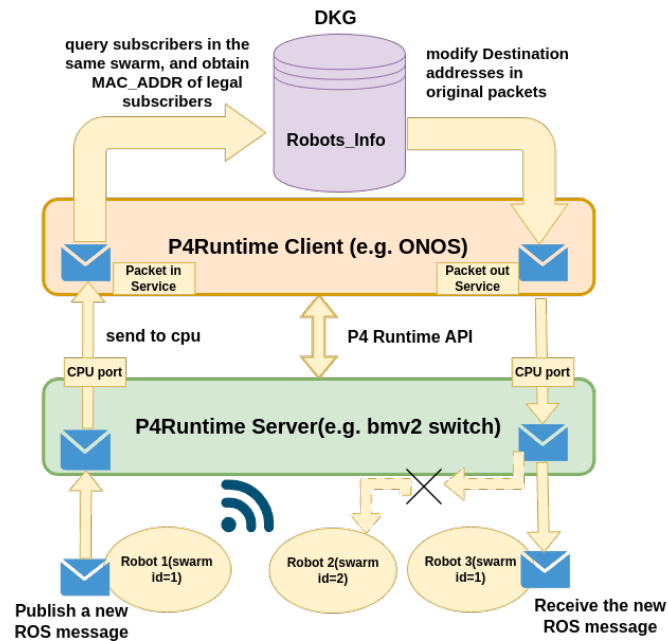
DKG

query subscribers in the same swarm, and obtain MAC_ADDR of legal subscribers

modify Destination addresses in original packets

Robots_Info

P4Runtime Client (e.g. ONOS)

Packet in Service

Packet out Service

send to cpu

P4 Runtime API

CPU port

CPU port

P4Runtime Server(e.g. bmv2 switch)

Robot 1(swarm id=1)

Robot 2(swarm id=2)

Robot 3(swarm id=1)

Publish a new ROS message

Receive the new ROS message